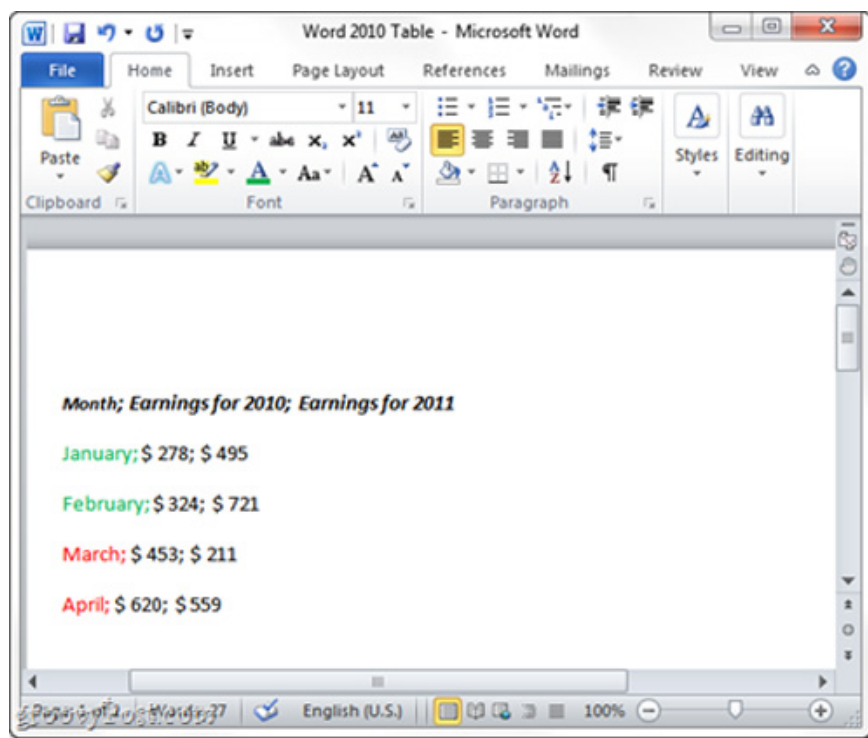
Word 2010 Table - Microsoft Word

File | Home | Insert | Page Layout | References | Mailings | Review | View

Paste

Clipboard

Calibri (Body) 11

B I U abe $x_2$ $x^2$

Aa A A

Font

Paragraph

Styles

Editing

Month; Earnings for 2010; Earnings for 2011

January; $ 278; $ 495

February; $ 324; $ 721

March; $ 453; $ 211

April; $ 620; $ 559

Page: 1 of 1 | Words: 37 | English (U.S.) | 100%

groovyPost.com